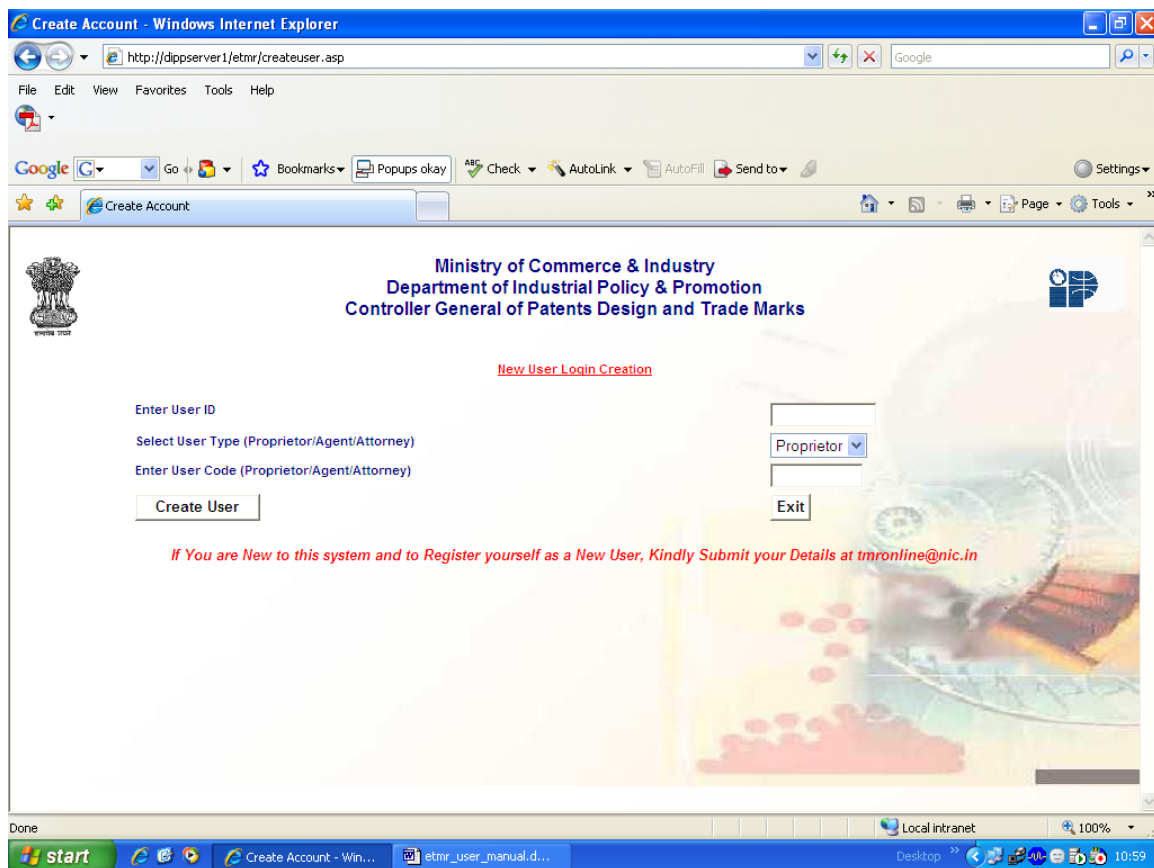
Create Account - Windows Internet Explorer

http://dippserver1/etmr/createuser.asp

Google

File Edit View Favorites Tools Help

Google G Go Bookmarks Popups okay Check AutoLink AutoFill Send to Settings

Create Account

Page Tools

Ministry of Commerce & Industry
Department of Industrial Policy & Promotion
Controller General of Patents Design and Trade Marks

New User Login Creation

Enter User ID

Select User Type (Proprietor/Agent/Attorney)

Proprietor

Enter User Code (Proprietor/Agent/Attorney)

Create User

Exit

If You are New to this system and to Register yourself as a New User, Kindly Submit your Details at tmronline@nic.in

Done

Local intranet

100%

start

Create Account - Win...

etmr_user_manual.d...

Desktop

10:59